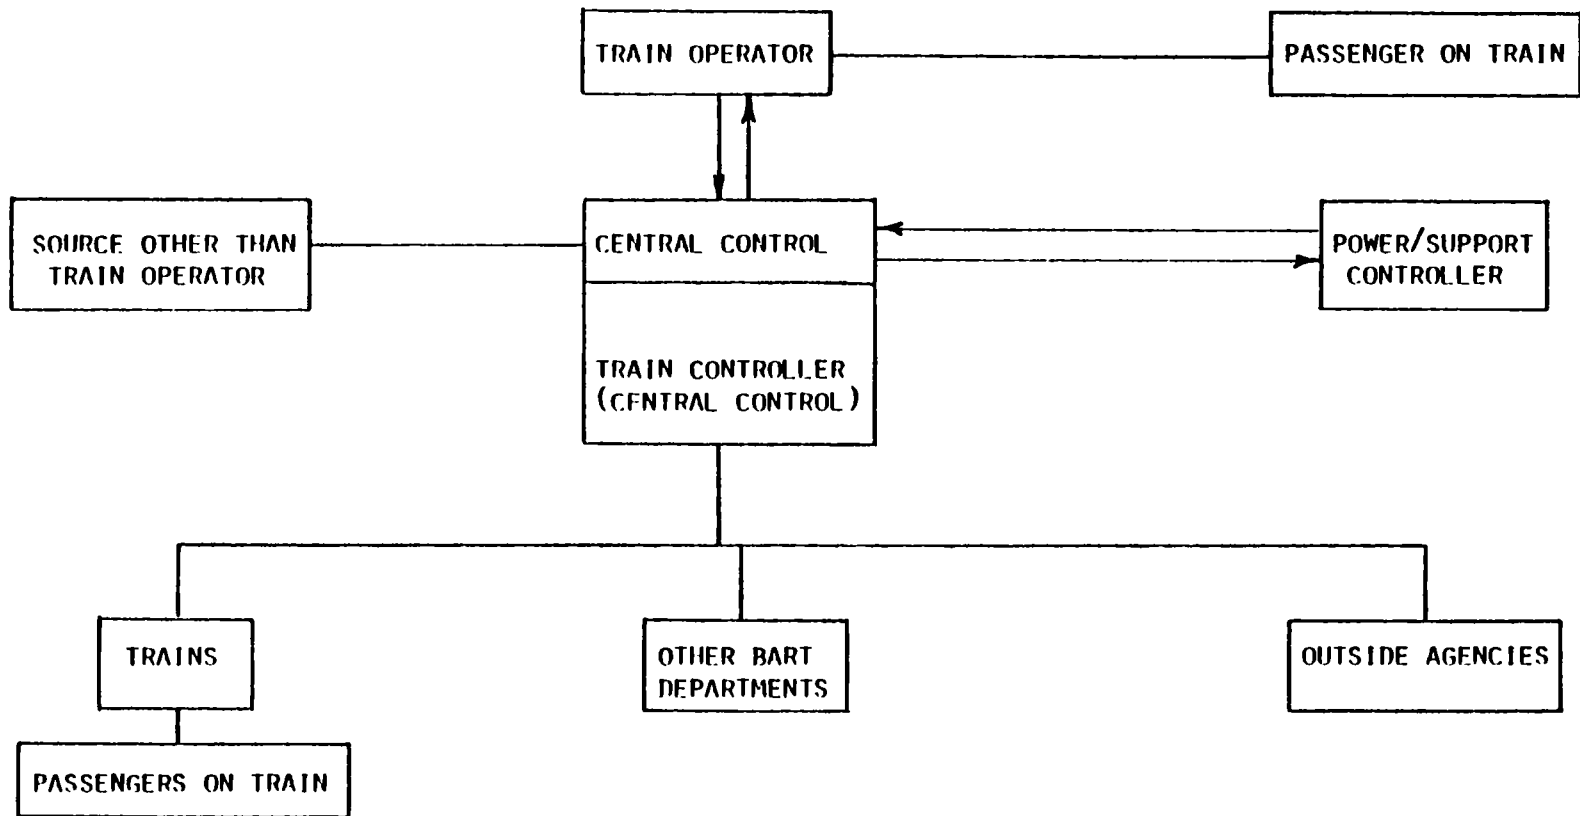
TRAIN OPERATOR

PASSENGER ON TRAIN

SOURCE OTHER THAN TRAIN OPERATOR

CENTRAL CONTROL

POWER/SUPPORT CONTROLLER

TRAIN CONTROLLER (CENTRAL CONTROL)

TRAINS

OTHER BART DEPARTMENTS

OUTSIDE AGENCIES

PASSENGERS ON TRAIN